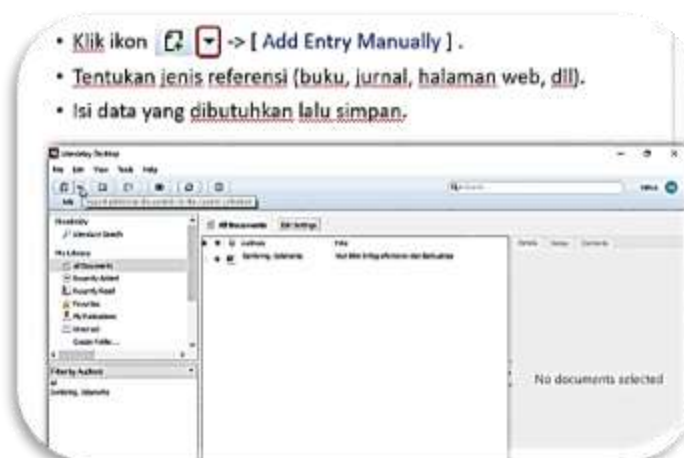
• Klik ikon -> [ Add Entry Manually ].
• Tentukan jenis referensi (buku, jurnal, halaman web, dll).
• Isi data yang dibutuhkan lalu simpan.

Mendeley Desktop
File Edit View Tools Help
Add
Mendeley
Literature Search
My Library
All Documents
Recently Added
Recently Read
Favorites
My Publications
Unsorted
Create Folder...
Filter by Authors
All
All Documents
Edit Settings
Authors
Title
Details
Notes
Contents
No documents selected